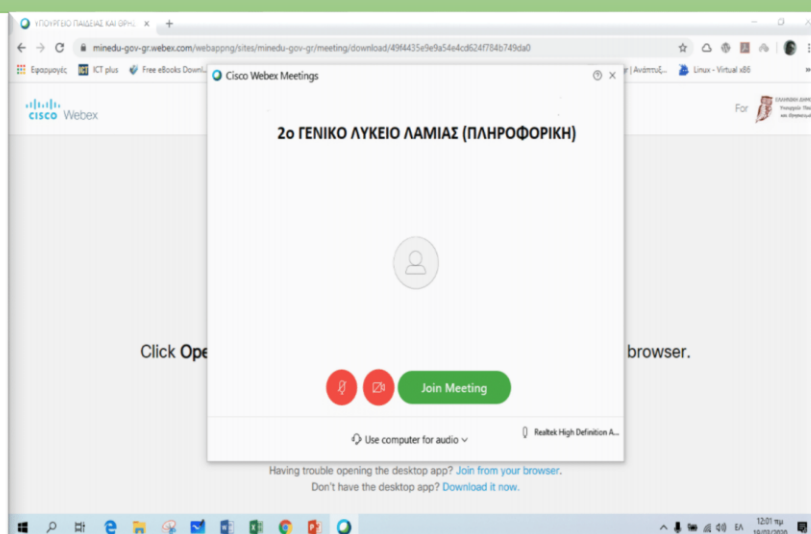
ΥΠΟΥΡΓΕΙΟ ΠΑΙΔΕΙΑΣ ΚΑΙ ΘΡΗΣ ×

minedu-gov-gr.webex.com/webappng/sites/minedu-gov-gr/meeting/download/49f4435e9e9a54e4cd624f784b749da0

Εφαρμογές ICT plus Free eBooks Downl... r | Ανάπτυξ... Linux - Virtual x86

cisco Webex

For

Cisco Webex Meetings

2ο ΓΕΝΙΚΟ ΛΥΚΕΙΟ ΛΑΜΙΑΣ (ΠΛΗΡΟΦΟΡΙΚΗ)

Click Ope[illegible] browser.

Join Meeting

Use computer for audio

Realtek High Definition A...

Having trouble opening the desktop app? Join from your browser.

Don't have the desktop app? Download it now.

ΕΛ 12:01 πμ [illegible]